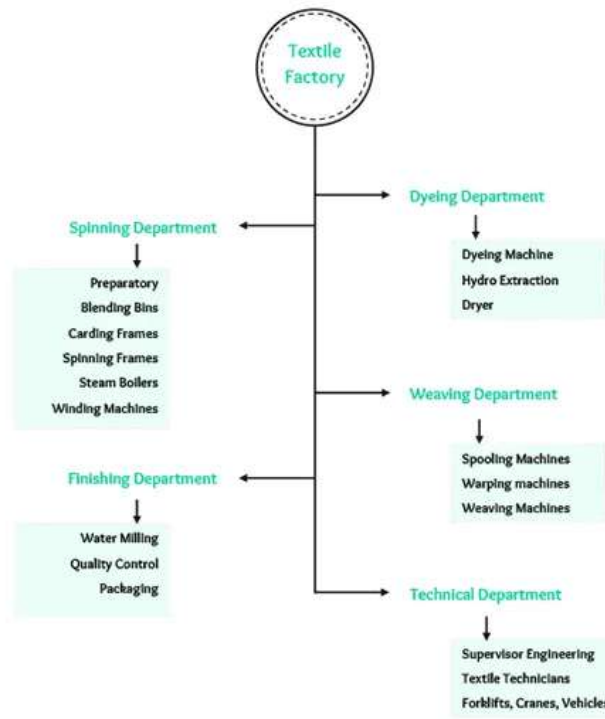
Textile Factory

Dyeing Department

Dyeing Machine
Hydro Extraction
Dryer

Spinning Department

Preparatory
Blending Bins
Carding Frames
Spinning Frames
Steam Boilers
Winding Machines

Weaving Department

Spooling Machines
Warping machines
Weaving Machines

Finishing Department

Water Milling
Quality Control
Packaging

Technical Department

Supervisor Engineering
Textile Technicians
Forklifts, Cranes, Vehicle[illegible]